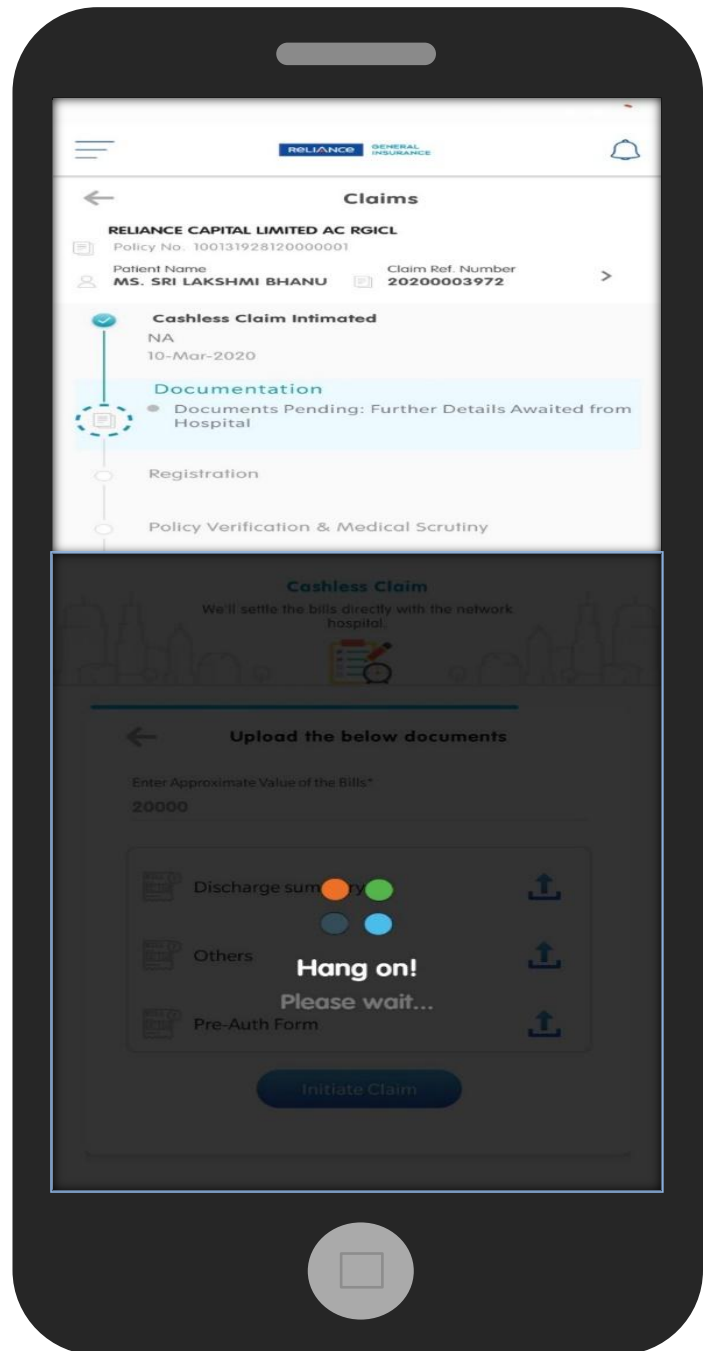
RELIANCE GENERAL INSURANCE

Claims

RELIANCE CAPITAL LIMITED AC RGICL
Policy No. 100131928120000001

Patient Name
MS. SRI LAKSHMI BHANU

Claim Ref. Number
20200003972

Cashless Claim Intimated
NA
10-Mar-2020

Documentation
Documents Pending: Further Details Awaited from Hospital

Registration

Policy Verification & Medical Scrutiny

Cashless Claim
We'll settle the bills directly with the network hospital.

Upload the below documents

Enter Approximate Value of the Bills*
20000

Discharge summary

Others

Pre-Auth Form

Hang on!
Please wait...

Initiate Claim